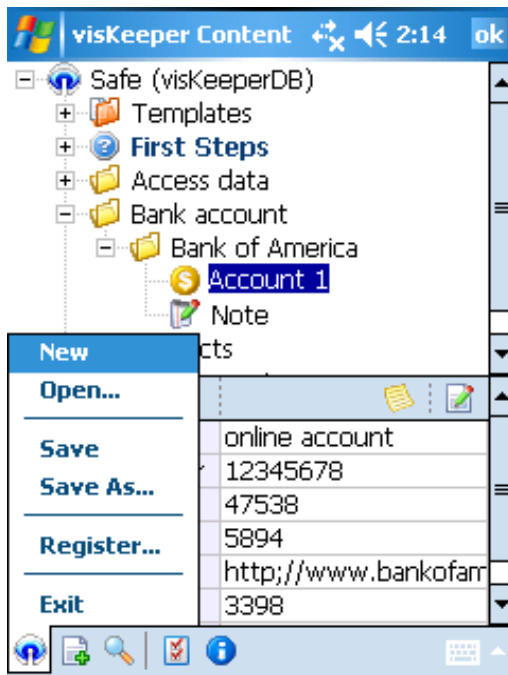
visKeeper Content 2:14 ok

Safe (visKeeperDB)
Templates
First Steps
Access data
Bank account
Bank of America
Account 1
Note
cts

New
Open...
Save
Save As...
Register...
Exit

| |
|---|
| online account |
| 12345678 |
| 47538 |
| 5894 |
| http;//www.bankofam |
| 3398 |